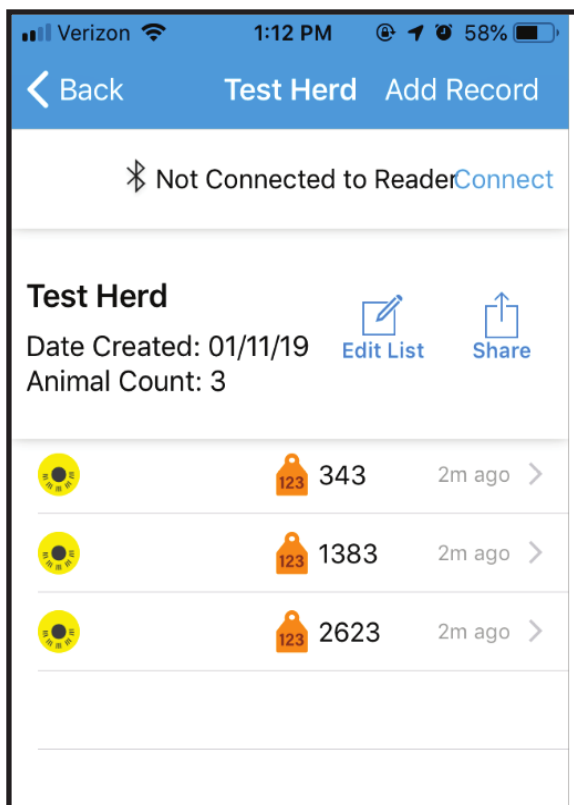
Verizon 1:12 PM 58%

< Back Test Herd Add Record

Not Connected to ReaderConnect

Test Herd
Date Created: 01/11/19
Animal Count: 3

Edit List
Share

123 343 2m ago >

123 1383 2m ago >

123 2623 2m ago >